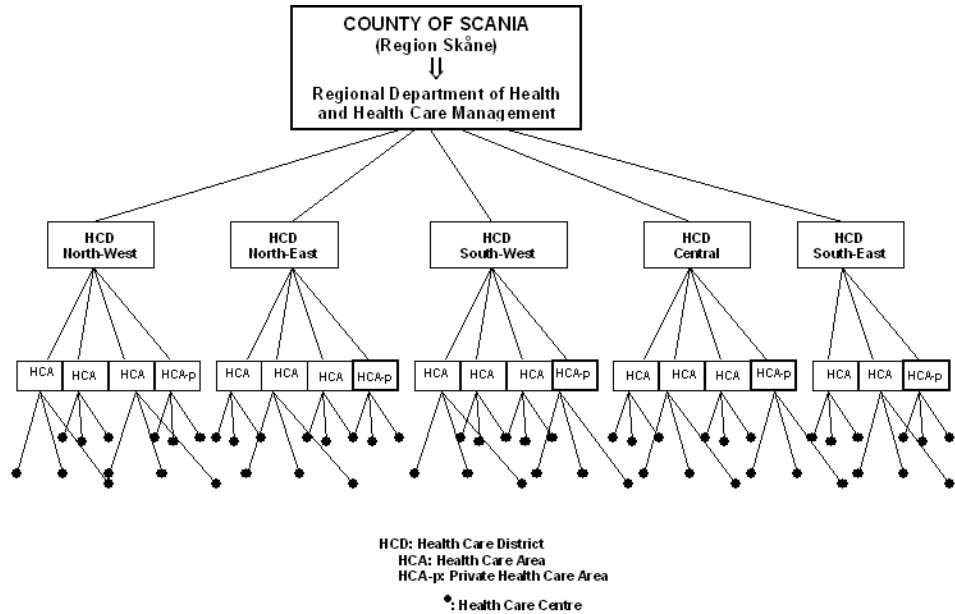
COUNTY OF SCANIA
(Region Skåne)
⇓
Regional Department of Health and Health Care Management

HCD North-West

HCD North-East

HCD South-West

HCD Central

HCD South-East

HCA HCA HCA HCA-p

HCA HCA HCA HCA-p

HCA HCA HCA HCA-p

HCA HCA HCA HCA-p

HCA HCA HCA-p

HCD: Health Care District
HCA: Health Care Area
HCA-p: Private Health Care Area

•: Health Care Centre